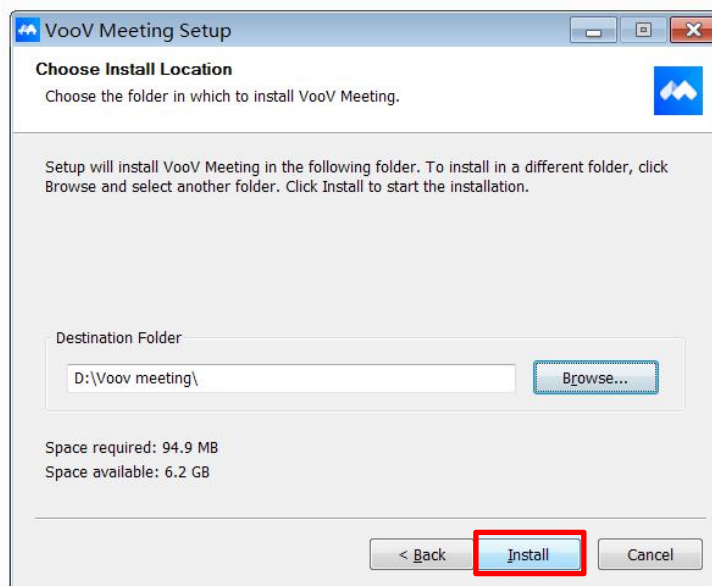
VooV Meeting Setup

Choose Install Location
Choose the folder in which to install VooV Meeting.

Setup will install VooV Meeting in the following folder. To install in a different folder, click Browse and select another folder. Click Install to start the installation.

Destination Folder
D:\Voov meeting\
Browse...

Space required: 94.9 MB
Space available: 6.2 GB

< Back
Install
Cancel